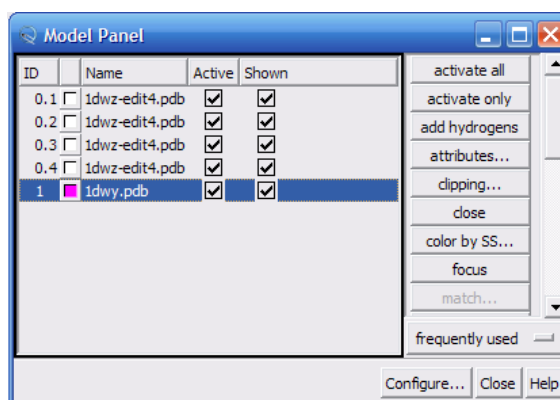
Model Panel

| ID | | Name | Active | Shown |
|---|---|---|---|---|
| 0.1 | ☐ | 1dwz-edit4.pdb | ☑ | ☑ |
| 0.2 | ☐ | 1dwz-edit4.pdb | ☑ | ☑ |
| 0.3 | ☐ | 1dwz-edit4.pdb | ☑ | ☑ |
| 0.4 | ☐ | 1dwz-edit4.pdb | ☑ | ☑ |
| 1 | ■ | 1dwy.pdb | ☑ | ☑ |

activate all
activate only
add hydrogens
attributes...
clipping...
close
color by SS...
focus
match...

frequently used

Configure... Close Help